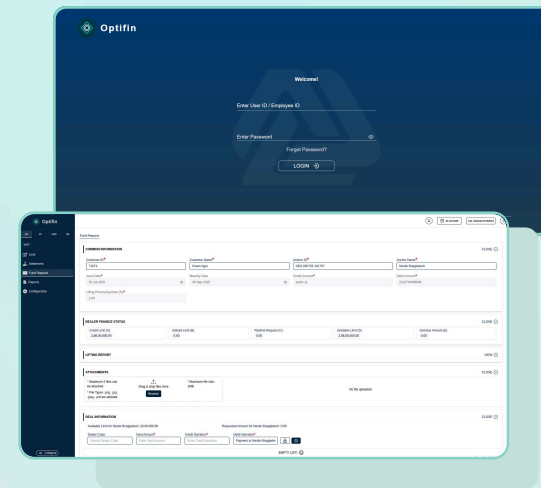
Optifin

Welcome!

Enter User ID / Employee ID

Enter Password

Forgot Password?

LOGIN

Optifin

Limit

Statement

Fund Request

Reports

Configuration

Fund Request

COMMON INFORMATION

CLOSE

Customer ID*

Customer Name*

Anchor ID*

Anchor Name*

Nestle Bangladesh

Issue Date*

Maturity Date*

Credit Account*

Debit Account*

LIFTING REPORT

VIEW

ATTACHMENTS

CLOSE

Drag & drop files here

Browse

No file uploaded

DEAL INFORMATION

CLOSE

Dealer Code

Deal Amount*

Credit Duration*

Debit Narration*

Payment to Nestle Bangladesh

EMPTY LIST

DEALER FINANCE STATUS

CLOSE

Credit Limit (A)

Utilized Limit (B)

Pipeline Request (C)

Available Limit (D)

Overdue Amount (E)

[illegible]